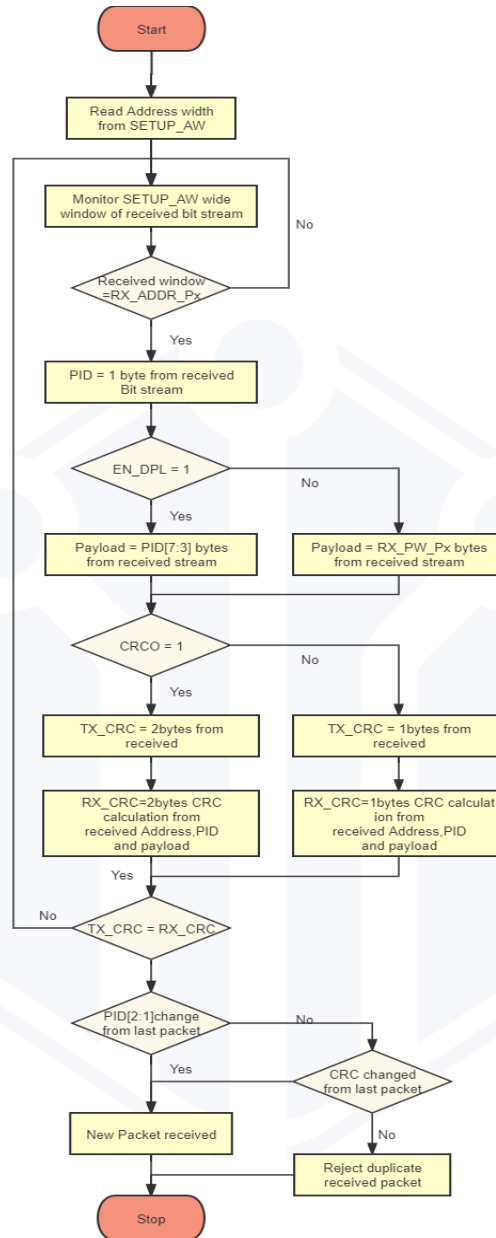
Start

Read Address width from SETUP_AW

Monitor SETUP_AW wide window of received bit stream

No

Received window =RX_ADDR_Px

Yes

PID = 1 byte from received Bit stream

EN_DPL = 1

No

Yes

Payload = PID[7:3] bytes from received stream

Payload = RX_PW_Px bytes from received stream

CRCO = 1

No

Yes

TX_CRC = 2bytes from received

TX_CRC = 1bytes from received

RX_CRC=2bytes CRC calculation from received Address,PID and payload

RX_CRC=1bytes CRC calculation from received Address,PID and payload

Yes

No

TX_CRC = RX_CRC

PID[2:1]change from last packet

No

Yes

CRC changed from last packet

No

New Packet received

Reject duplicate received packet

Stop